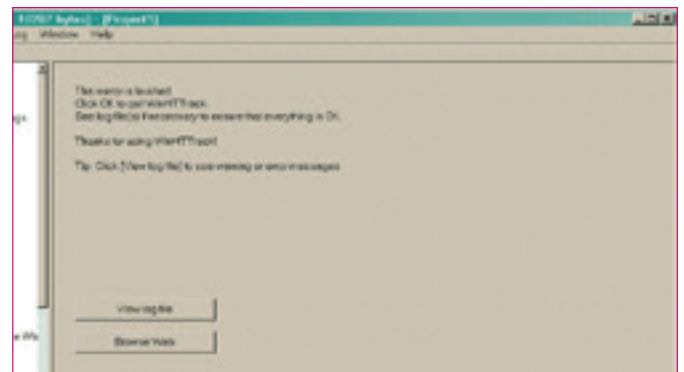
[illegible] Bytes] - [Project1]

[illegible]g Window Help

The mirror is finished.
Click OK to quit WinHTTrack.
See log file(s) if necessary to ensure that everything is OK.

Thanks for using WinHTTrack!

Tip: Click [View log file] to see warning or error messages

View log file

Browse Web

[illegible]gs

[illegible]e We